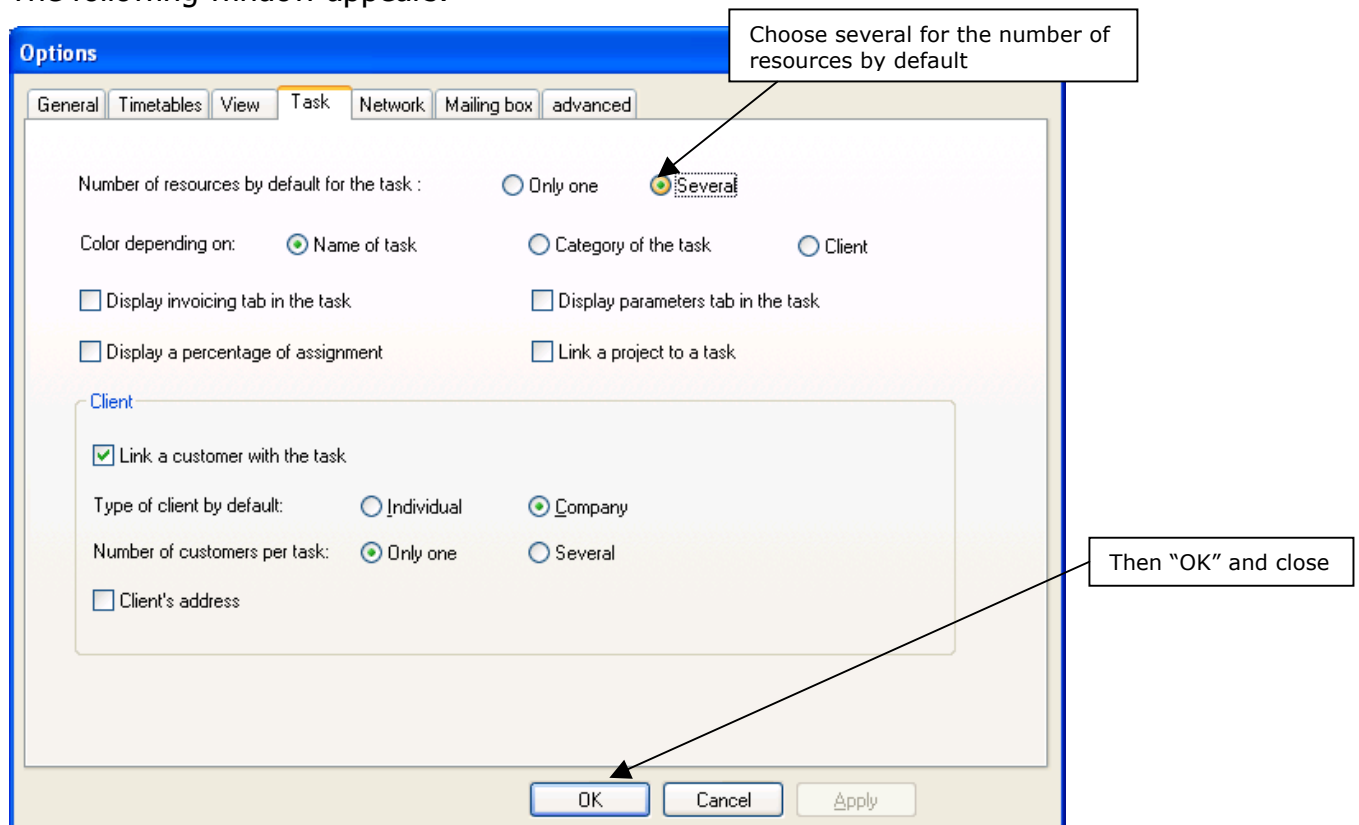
The following window appears:

Options

Choose several for the number of resources by default

General | Timetables | View | Task | Network | Mailing box | advanced

Number of resources by default for the task : Only one Several

Color depending on: Name of task Category of the task Client

Display invoicing tab in the task Display parameters tab in the task

Display a percentage of assignment Link a project to a task

Client

Link a customer with the task

Type of client by default: Individual Company

Number of customers per task: Only one Several

Client's address

Then "OK" and close

OK Cancel Apply